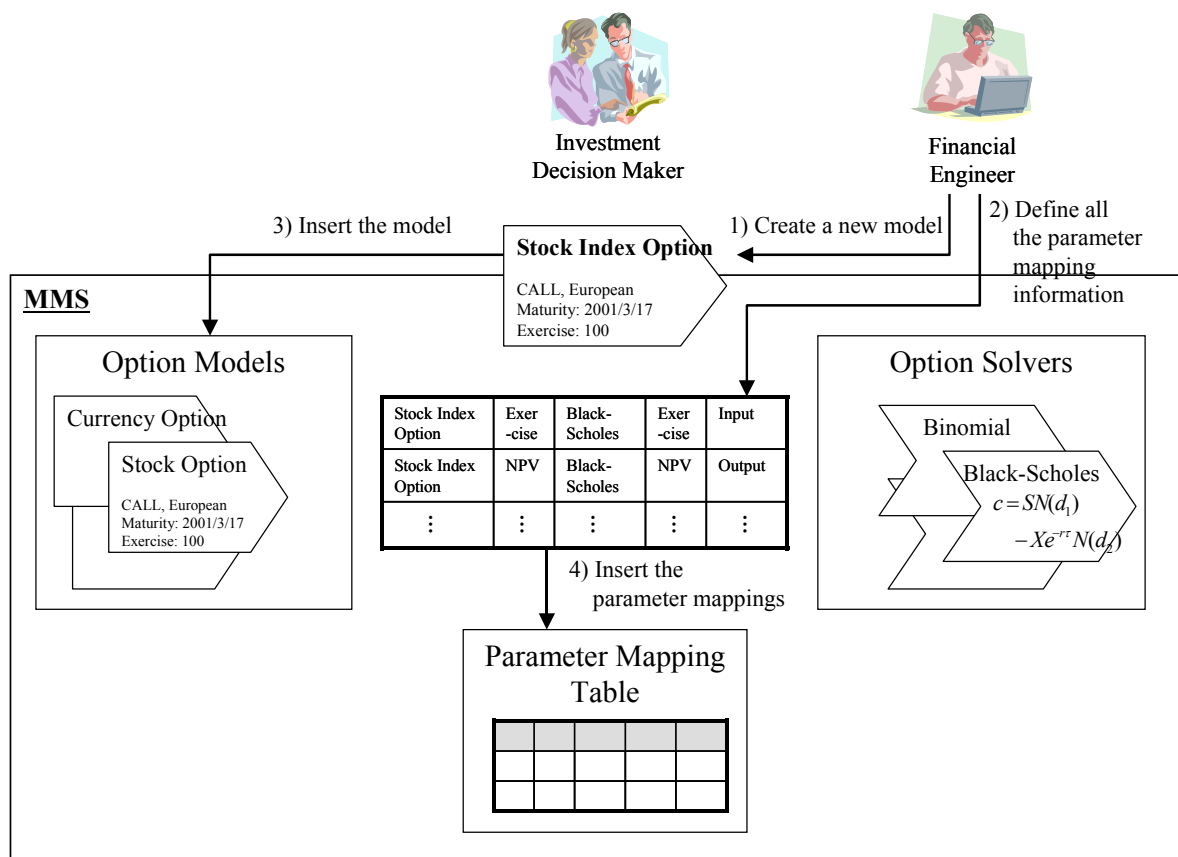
Investment Decision Maker

Financial Engineer

3) Insert the model

1) Create a new model

2) Define all the parameter mapping information

Stock Index Option

CALL, European
Maturity: 2001/3/17
Exercise: 100

MMS

Option Models

Currency Option

Stock Option

CALL, European
Maturity: 2001/3/17
Exercise: 100

| Stock Index Option | Exer-cise | Black-Scholes | Exer-cise | Input |
|---|---|---|---|---|
| Stock Index Option | NPV | Black-Scholes | NPV | Output |
| ⋮ | ⋮ | ⋮ | ⋮ | ⋮ |

Option Solvers

Binomial

Black-Scholes
$c = SN(d_1)$
$-Xe^{-r\tau}N(d_2)$

4) Insert the parameter mappings

Parameter Mapping Table